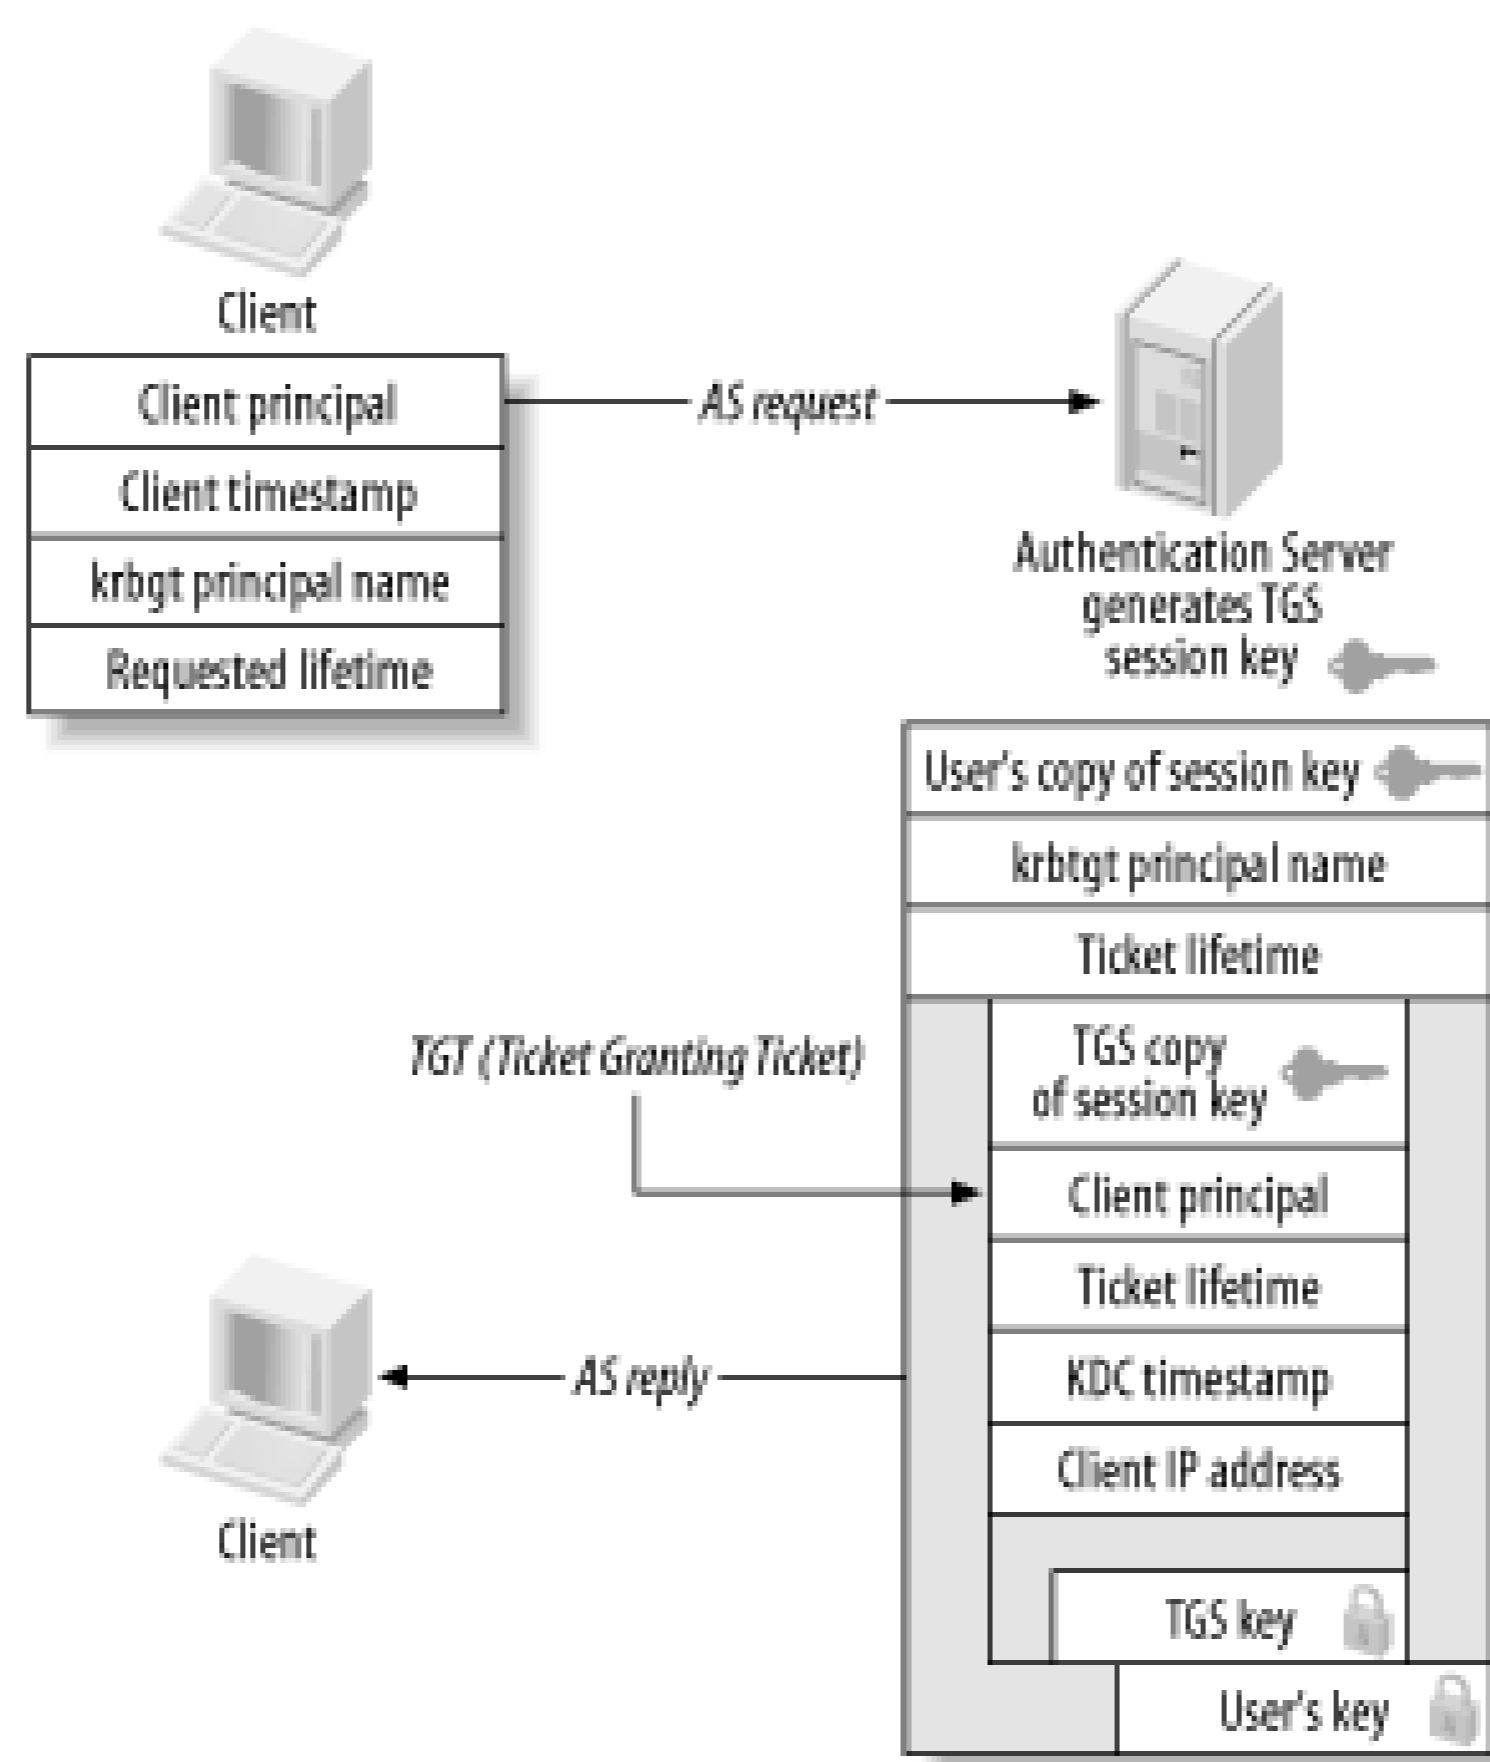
Client

Client principal
Client timestamp
krbgt principal name
Requested lifetime

AS request

Authentication Server generates TGS session key

User's copy of session key
krbtgt principal name
Ticket lifetime

TGT (Ticket Granting Ticket)

TGS copy of session key
Client principal
Ticket lifetime
KDC timestamp
Client IP address

TGS key

User's key

AS reply

Client